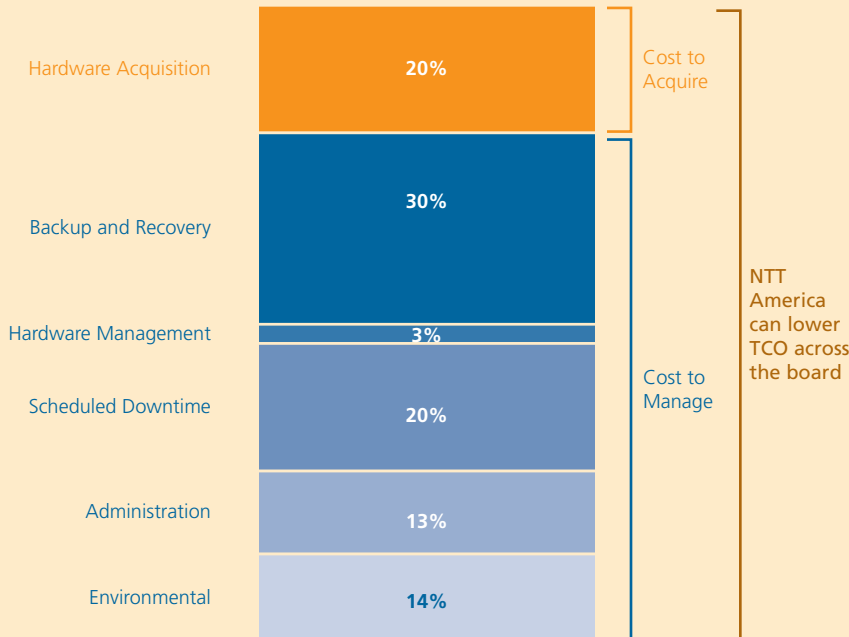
Hardware Acquisition
20%
Cost to Acquire

Backup and Recovery
30%

Hardware Management
3%

Scheduled Downtime
20%

Administration
13%

Environmental
14%

Cost to Manage

NTT America can lower TCO across the board